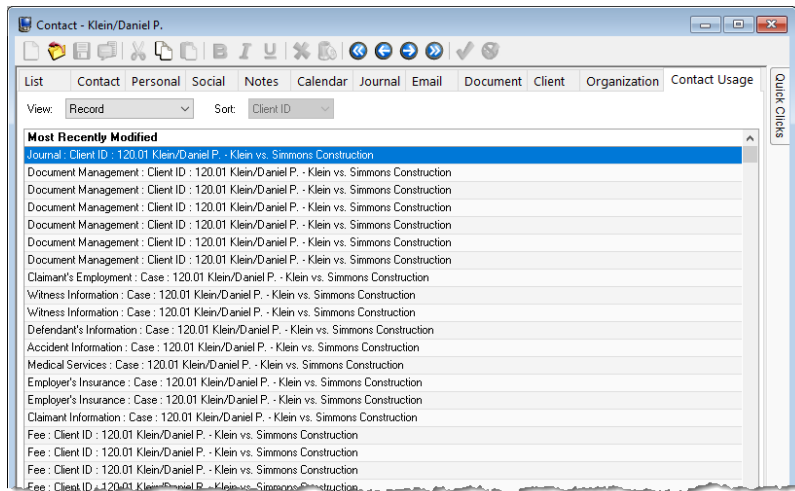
Contact - Klein/Daniel P.

List | Contact | Personal | Social | Notes | Calendar | Journal | Email | Document | Client | Organization | Contact Usage

Quick Clicks

View: Record

Sort: Client ID

Most Recently Modified

Journal : Client ID : 120.01 Klein/Daniel P. - Klein vs. Simmons Construction
Document Management : Client ID : 120.01 Klein/Daniel P. - Klein vs. Simmons Construction
Document Management : Client ID : 120.01 Klein/Daniel P. - Klein vs. Simmons Construction
Document Management : Client ID : 120.01 Klein/Daniel P. - Klein vs. Simmons Construction
Document Management : Client ID : 120.01 Klein/Daniel P. - Klein vs. Simmons Construction
Document Management : Client ID : 120.01 Klein/Daniel P. - Klein vs. Simmons Construction
Document Management : Client ID : 120.01 Klein/Daniel P. - Klein vs. Simmons Construction
Claimant's Employment : Case : 120.01 Klein/Daniel P. - Klein vs. Simmons Construction
Witness Information : Case : 120.01 Klein/Daniel P. - Klein vs. Simmons Construction
Witness Information : Case : 120.01 Klein/Daniel P. - Klein vs. Simmons Construction
Defendant's Information : Case : 120.01 Klein/Daniel P. - Klein vs. Simmons Construction
Accident Information : Case : 120.01 Klein/Daniel P. - Klein vs. Simmons Construction
Medical Services : Case : 120.01 Klein/Daniel P. - Klein vs. Simmons Construction
Employer's Insurance : Case : 120.01 Klein/Daniel P. - Klein vs. Simmons Construction
Employer's Insurance : Case : 120.01 Klein/Daniel P. - Klein vs. Simmons Construction
Claimant Information : Case : 120.01 Klein/Daniel P. - Klein vs. Simmons Construction
Fee : Client ID : 120.01 Klein/Daniel P. - Klein vs. Simmons Construction
Fee : Client ID : 120.01 Klein/Daniel P. - Klein vs. Simmons Construction
Fee : Client ID : 120.01 Klein/Daniel P. - Klein vs. Simmons Construction
Fee : Client ID : 120.01 Klein/Daniel P. - Klein vs. Simmons Construction
Fee : Client ID : 120.01 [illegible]